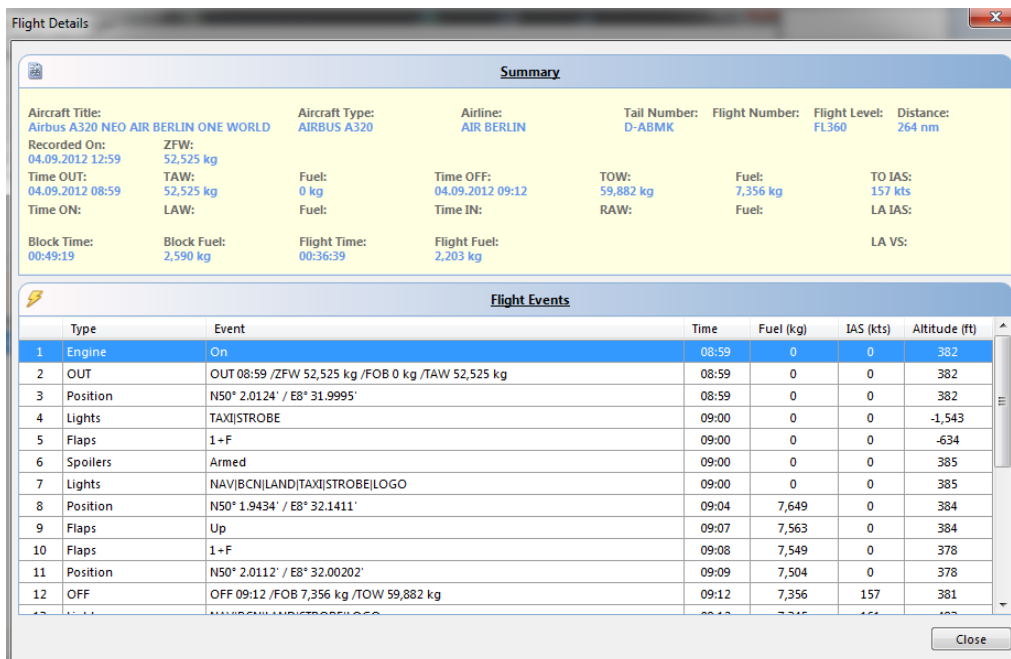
Flight Details

Summary

Aircraft Title:
Airbus A320 NEO AIR BERLIN ONE WORLD

Aircraft Type:
AIRBUS A320

Airline:
AIR BERLIN

Tail Number:
D-ABMK

Flight Number:

Flight Level:
FL360

Distance:
264 nm

Recorded On:
04.09.2012 12:59

ZFW:
52,525 kg

Time OUT:
04.09.2012 08:59

TAW:
52,525 kg

Fuel:
0 kg

Time OFF:
04.09.2012 09:12

TOW:
59,882 kg

Fuel:
7,356 kg

TO IAS:
157 kts

Time ON:

LAW:

Fuel:

Time IN:

RAW:

Fuel:

LA IAS:

Block Time:
00:49:19

Block Fuel:
2,590 kg

Flight Time:
00:36:39

Flight Fuel:
2,203 kg

LA VS:

Flight Events

| | Type | Event | Time | Fuel (kg) | IAS (kts) | Altitude (ft) |
|---|---|---|---|---|---|---|
| 1 | Engine | On | 08:59 | 0 | 0 | 382 |
| 2 | OUT | OUT 08:59 /ZFW 52,525 kg /FOB 0 kg /TAW 52,525 kg | 08:59 | 0 | 0 | 382 |
| 3 | Position | N50° 2.0124' / E8° 31.9995' | 08:59 | 0 | 0 | 382 |
| 4 | Lights | TAXI\|STROBE | 09:00 | 0 | 0 | -1,543 |
| 5 | Flaps | 1+F | 09:00 | 0 | 0 | -634 |
| 6 | Spoilers | Armed | 09:00 | 0 | 0 | 385 |
| 7 | Lights | NAV\|BCN\|LAND\|TAXI\|STROBE\|LOGO | 09:00 | 0 | 0 | 385 |
| 8 | Position | N50° 1.9434' / E8° 32.1411' | 09:04 | 7,649 | 0 | 384 |
| 9 | Flaps | Up | 09:07 | 7,563 | 0 | 384 |
| 10 | Flaps | 1+F | 09:08 | 7,549 | 0 | 378 |
| 11 | Position | N50° 2.0112' / E8° 32.00202' | 09:09 | 7,504 | 0 | 378 |
| 12 | OFF | OFF 09:12 /FOB 7,356 kg /TOW 59,882 kg | 09:12 | 7,356 | 157 | 381 |
| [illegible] | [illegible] | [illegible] | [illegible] | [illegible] | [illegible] | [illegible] |

Close